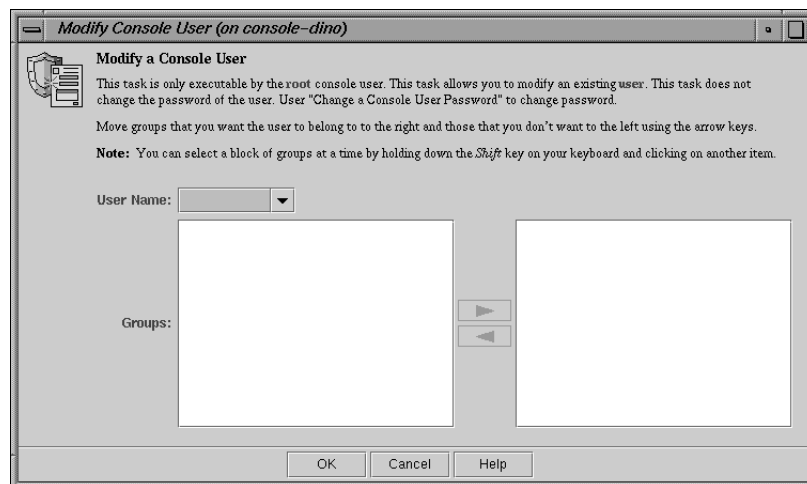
Modify Console User (on console-dino)

Modify a Console User

This task is only executable by the root console user. This task allows you to modify an existing user. This task does not change the password of the user. User "Change a Console User Password" to change password.

Move groups that you want the user to belong to to the right and those that you don't want to the left using the arrow keys.

**Note:** You can select a block of groups at a time by holding down the *Shift* key on your keyboard and clicking on another item.

User Name:

Groups:

OK Cancel Help